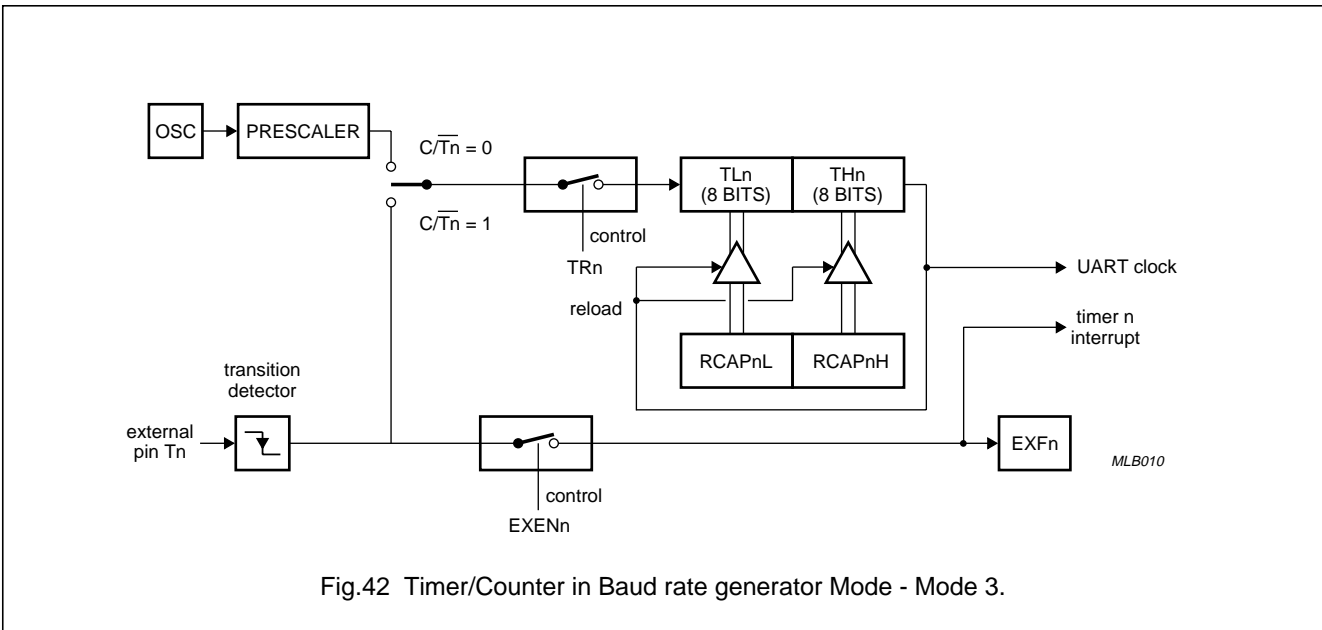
OSC

PRESCALER

$C/\overline{Tn} = 0$

$C/\overline{Tn} = 1$

control

TRn

TLn (8 BITS)

THn (8 BITS)

UART clock

reload

timer n interrupt

RCAPnL

RCAPnH

transition detector

external pin Tn

EXFn

MLB010

control

EXENn

Fig.42 Timer/Counter in Baud rate generator Mode - Mode 3.